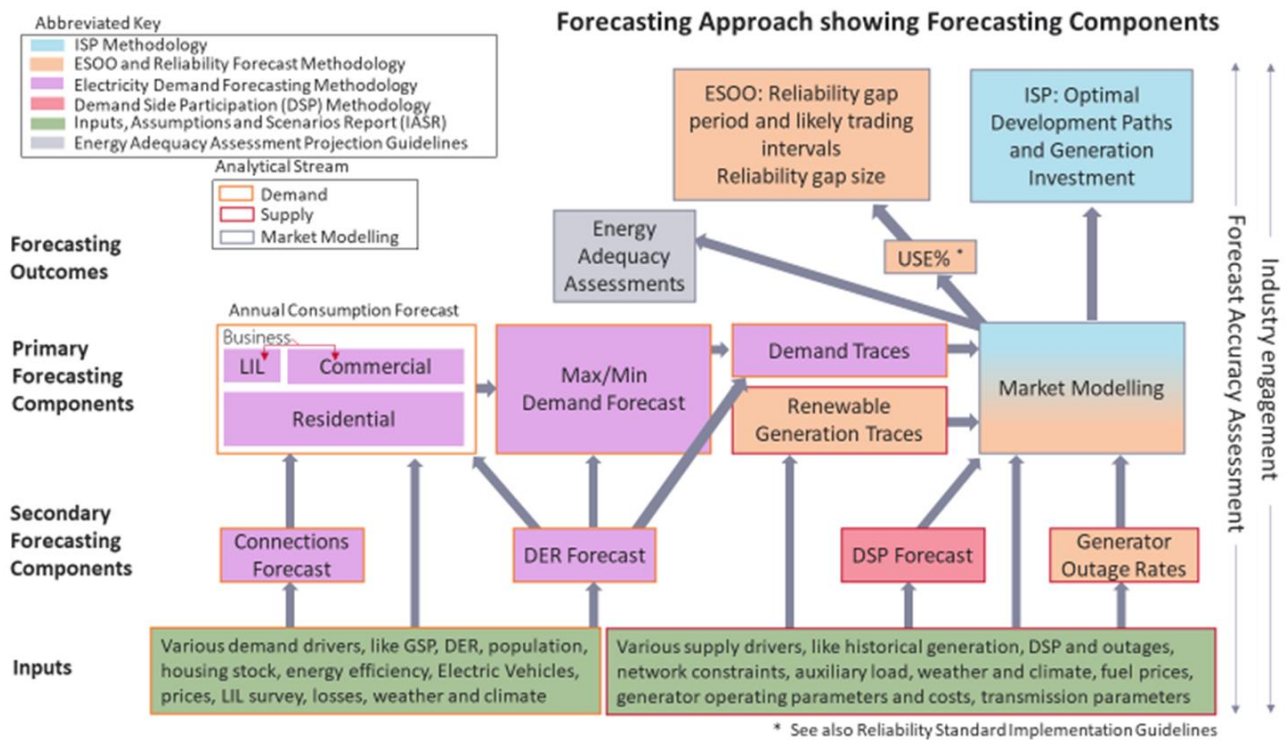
Abbreviated Key
ISP Methodology
ESOO and Reliability Forecast Methodology
Electricity Demand Forecasting Methodology
Demand Side Participation (DSP) Methodology
Inputs, Assumptions and Scenarios Report (IASR)
Energy Adequacy Assessment Projection Guidelines

Analytical Stream
Demand
Supply
Market Modelling

Forecasting Approach showing Forecasting Components

ESOO: Reliability gap period and likely trading intervals
Reliability gap size

ISP: Optimal Development Paths and Generation Investment

Forecasting Outcomes

Energy Adequacy Assessments

USE% *

Primary Forecasting Components

Annual Consumption Forecast
Business
LIL
Commercial
Residential

Max/Min Demand Forecast

Demand Traces

Renewable Generation Traces

Market Modelling

Secondary Forecasting Components

Connections Forecast

DER Forecast

DSP Forecast

Generator Outage Rates

Inputs

Various demand drivers, like GSP, DER, population, housing stock, energy efficiency, Electric Vehicles, prices, LIL survey, losses, weather and climate

Various supply drivers, like historical generation, DSP and outages, network constraints, auxiliary load, weather and climate, fuel prices, generator operating parameters and costs, transmission parameters

Industry engagement

Forecast Accuracy Assessment

* See also Reliability Standard Implementation Guidelines